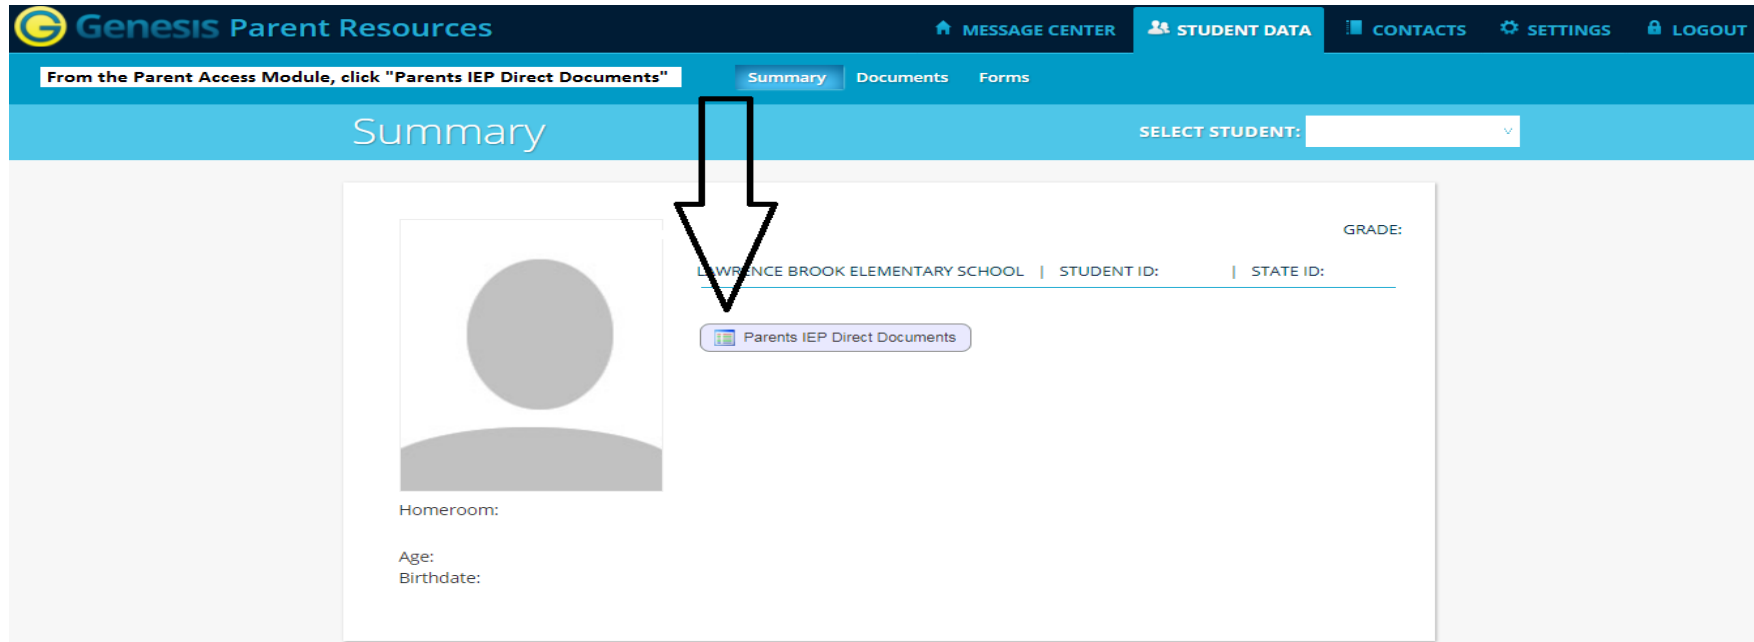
Genesis Parent Resources

MESSAGE CENTER
STUDENT DATA
CONTACTS
SETTINGS
LOGOUT

From the Parent Access Module, click "Parents IEP Direct Documents"

Summary
Documents
Forms

Summary

SELECT STUDENT:

GRADE:

L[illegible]WR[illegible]NCE BROOK ELEMENTARY SCHOOL | STUDENT ID: | STATE ID:

Parents IEP Direct Documents

Homeroom:

Age:
Birthdate: